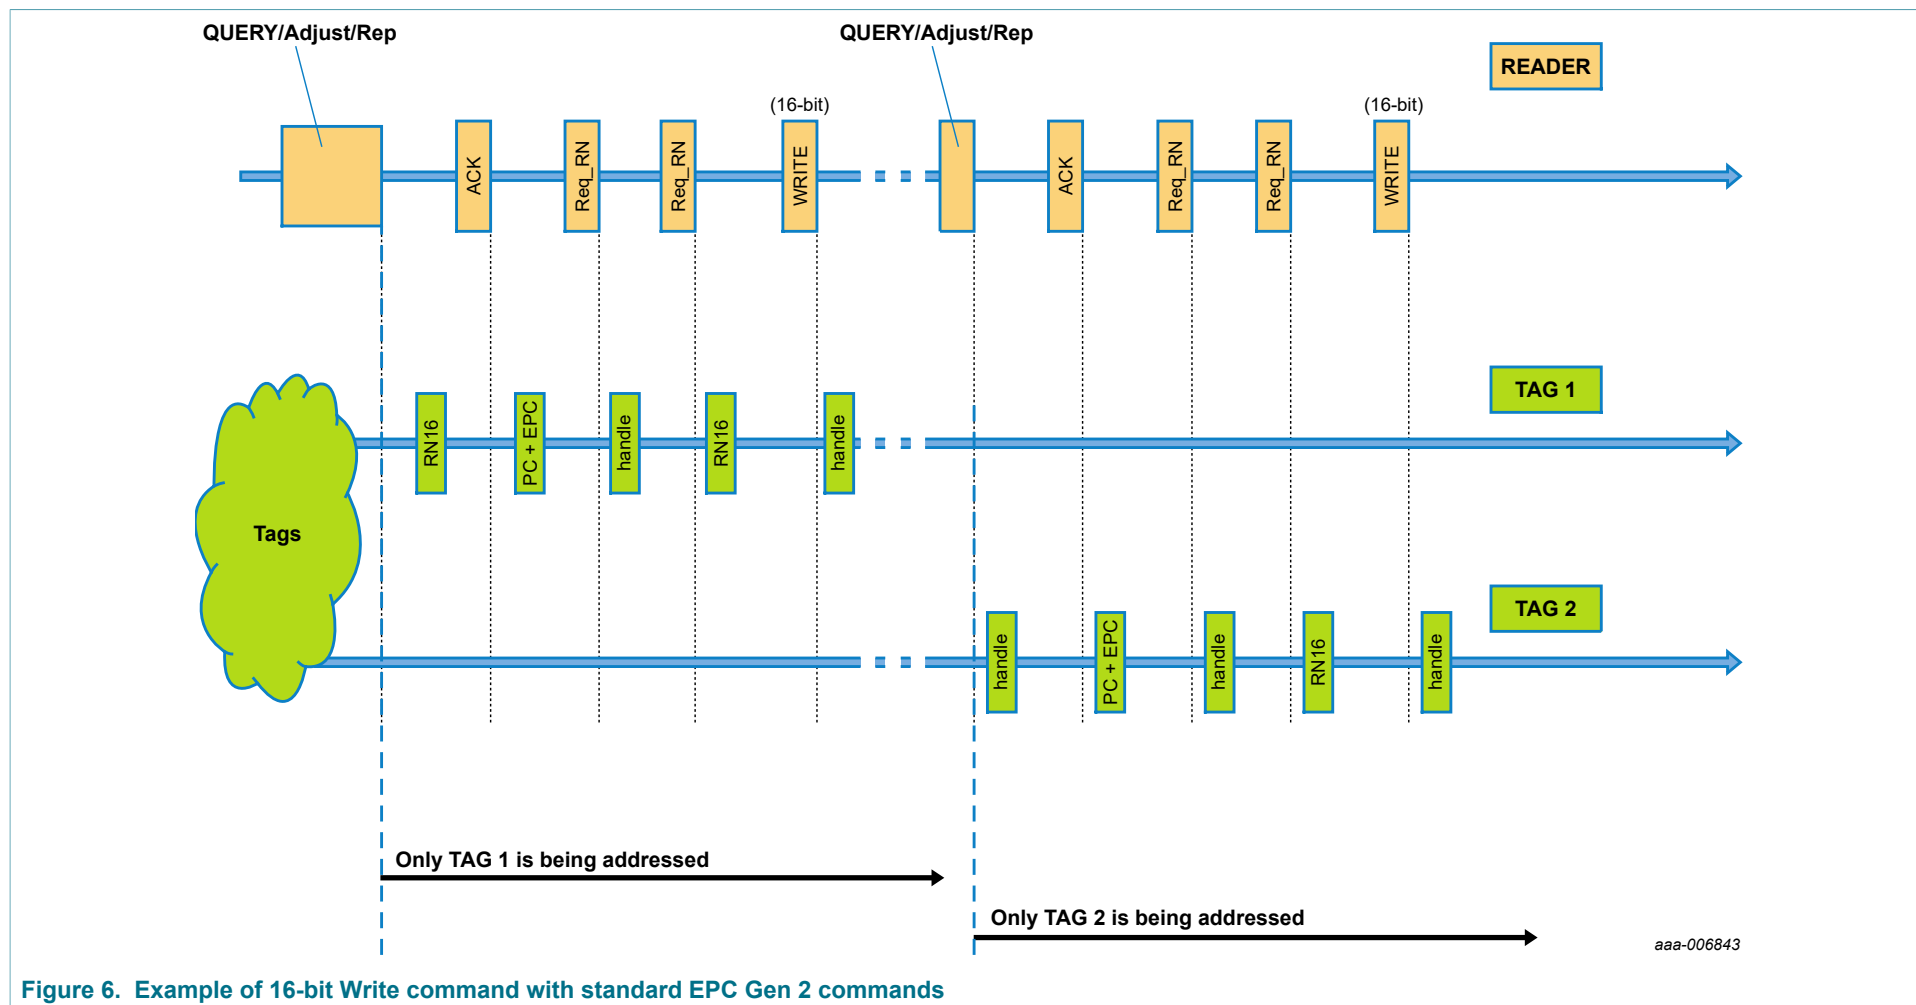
QUERY/Adjust/Rep

QUERY/Adjust/Rep

READER

(16-bit)

(16-bit)

ACK

Req_RN

Req_RN

WRITE

ACK

Req_RN

Req_RN

WRITE

TAG 1

RN16

PC + EPC

handle

RN16

handle

Tags

TAG 2

handle

PC + EPC

handle

RN16

handle

Only TAG 1 is being addressed

Only TAG 2 is being addressed

aaa-006843

Figure 6. Example of 16-bit Write command with standard EPC Gen 2 commands